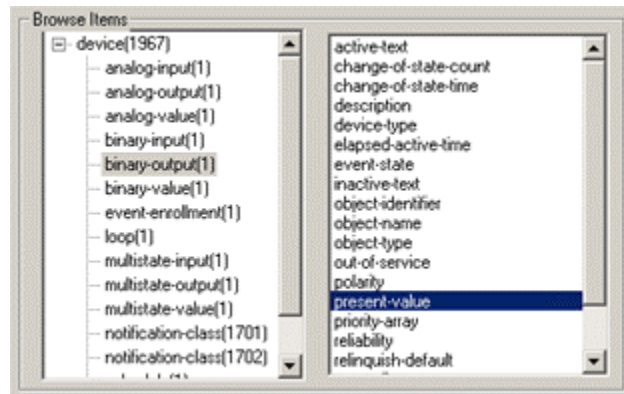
Browse Items

device(1967)
analog-input(1)
analog-output(1)
analog-value(1)
binary-input(1)
binary-output(1)
binary-value(1)
event-enrollment(1)
loop(1)
multistate-input(1)
multistate-output(1)
multistate-value(1)
notification-class(1701)
notification-class(1702)
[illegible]

active-text
change-of-state-count
change-of-state-time
description
device-type
elapsed-active-time
event-state
inactive-text
object-identifier
object-name
object-type
out-of-service
polarity
present-value
priority-array
reliability
relinquish-default